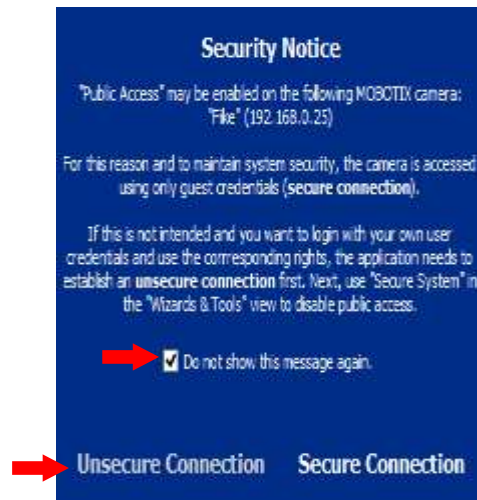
Security Notice

"Public Access" may be enabled on the following MOBOTIX camera: "Fike" (192.168.0.25)

For this reason and to maintain system security, the camera is accessed using only guest credentials (**secure connection**).

If this is not intended and you want to login with your own user credentials and use the corresponding rights, the application needs to establish an **unsecure connection** first. Next, use "Secure System" in the "Wizards & Tools" view to disable public access.

Do not show this message again.

Unsecure Connection

Secure Connection